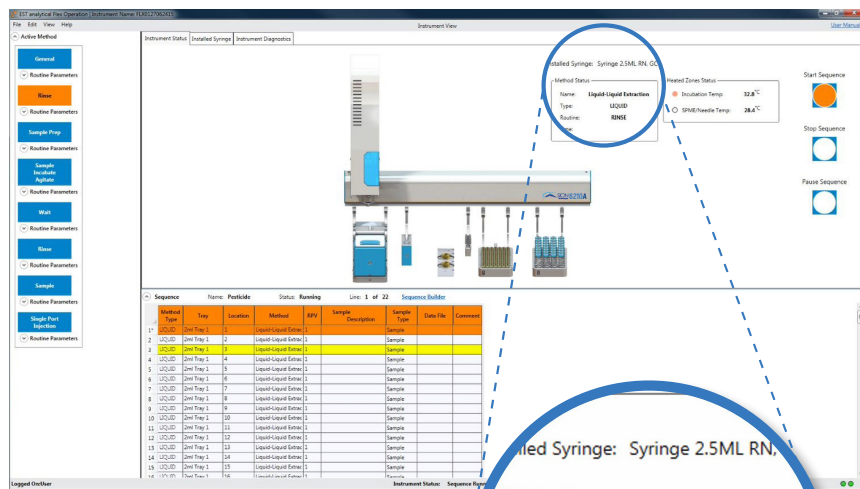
EST analytical Flex Operation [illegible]

File Edit View Help

Instrument View

User Manual

Active Method

General
Routine Parameters
Rinse
Routine Parameters
Sample Prep
Routine Parameters
Sample Incubate Agitate
Routine Parameters
Wait
Routine Parameters
Rinse
Routine Parameters
Sample
Routine Parameters
Single Port Injection
Routine Parameters

Instrument Status | Installed Syringe | Instrument Diagnostics

Installed Syringe: Syringe 2.5ML RN, GC

Method Status
Name: Liquid-Liquid Extraction
Type: LIQUID
Routine: RINSE
Time:

Heated Zones Status
Incubation Temp: 32.8 °C
SPME/Needle Temp: 28.4 °C

Start Sequence
Stop Sequence
Pause Sequence

Sequence Name: Pesticide Status: Running Line: 1 of 22 Sequence Builder

| | Method Type | Tray | Location | Method | RPV | Sample Description | Sample Type | Data File | Comment |
|---|---|---|---|---|---|---|---|---|---|
| 1* | LIQUID | 2ml Tray 1 | 1 | Liquid-Liquid Extrac | 1 | | Sample | | |
| 2 | LIQUID | 2ml Tray 1 | 2 | Liquid-Liquid Extrac | 1 | | Sample | | |
| 3 | LIQUID | 2ml Tray 1 | 3 | Liquid-Liquid Extrac | 1 | | Sample | | |
| 4 | LIQUID | 2ml Tray 1 | 4 | Liquid-Liquid Extrac | 1 | | Sample | | |
| 5 | LIQUID | 2ml Tray 1 | 5 | Liquid-Liquid Extrac | 1 | | Sample | | |
| 6 | LIQUID | 2ml Tray 1 | 6 | Liquid-Liquid Extrac | 1 | | Sample | | |
| 7 | LIQUID | 2ml Tray 1 | 7 | Liquid-Liquid Extrac | 1 | | Sample | | |
| 8 | LIQUID | 2ml Tray 1 | 8 | Liquid-Liquid Extrac | 1 | | Sample | | |
| 9 | LIQUID | 2ml Tray 1 | 9 | Liquid-Liquid Extrac | 1 | | Sample | | |
| 10 | LIQUID | 2ml Tray 1 | 10 | Liquid-Liquid Extrac | 1 | | Sample | | |
| 11 | LIQUID | 2ml Tray 1 | 11 | Liquid-Liquid Extrac | 1 | | Sample | | |
| 12 | LIQUID | 2ml Tray 1 | 12 | Liquid-Liquid Extrac | 1 | | Sample | | |
| 13 | LIQUID | 2ml Tray 1 | 13 | Liquid-Liquid Extrac | 1 | | Sample | | |
| 14 | LIQUID | 2ml Tray 1 | 14 | Liquid-Liquid Extrac | 1 | | Sample | | |
| 15 | LIQUID | 2ml Tray 1 | 15 | Liquid-Liquid Extrac | 1 | | Sample | | |
| 16 | LIQUID | 2ml Tray 1 | 16 | Liquid-Liquid Extrac | | | | | |

Logged On User

Instrument Status: Sequence Run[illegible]

lled Syringe: Syringe 2.5ML RN,